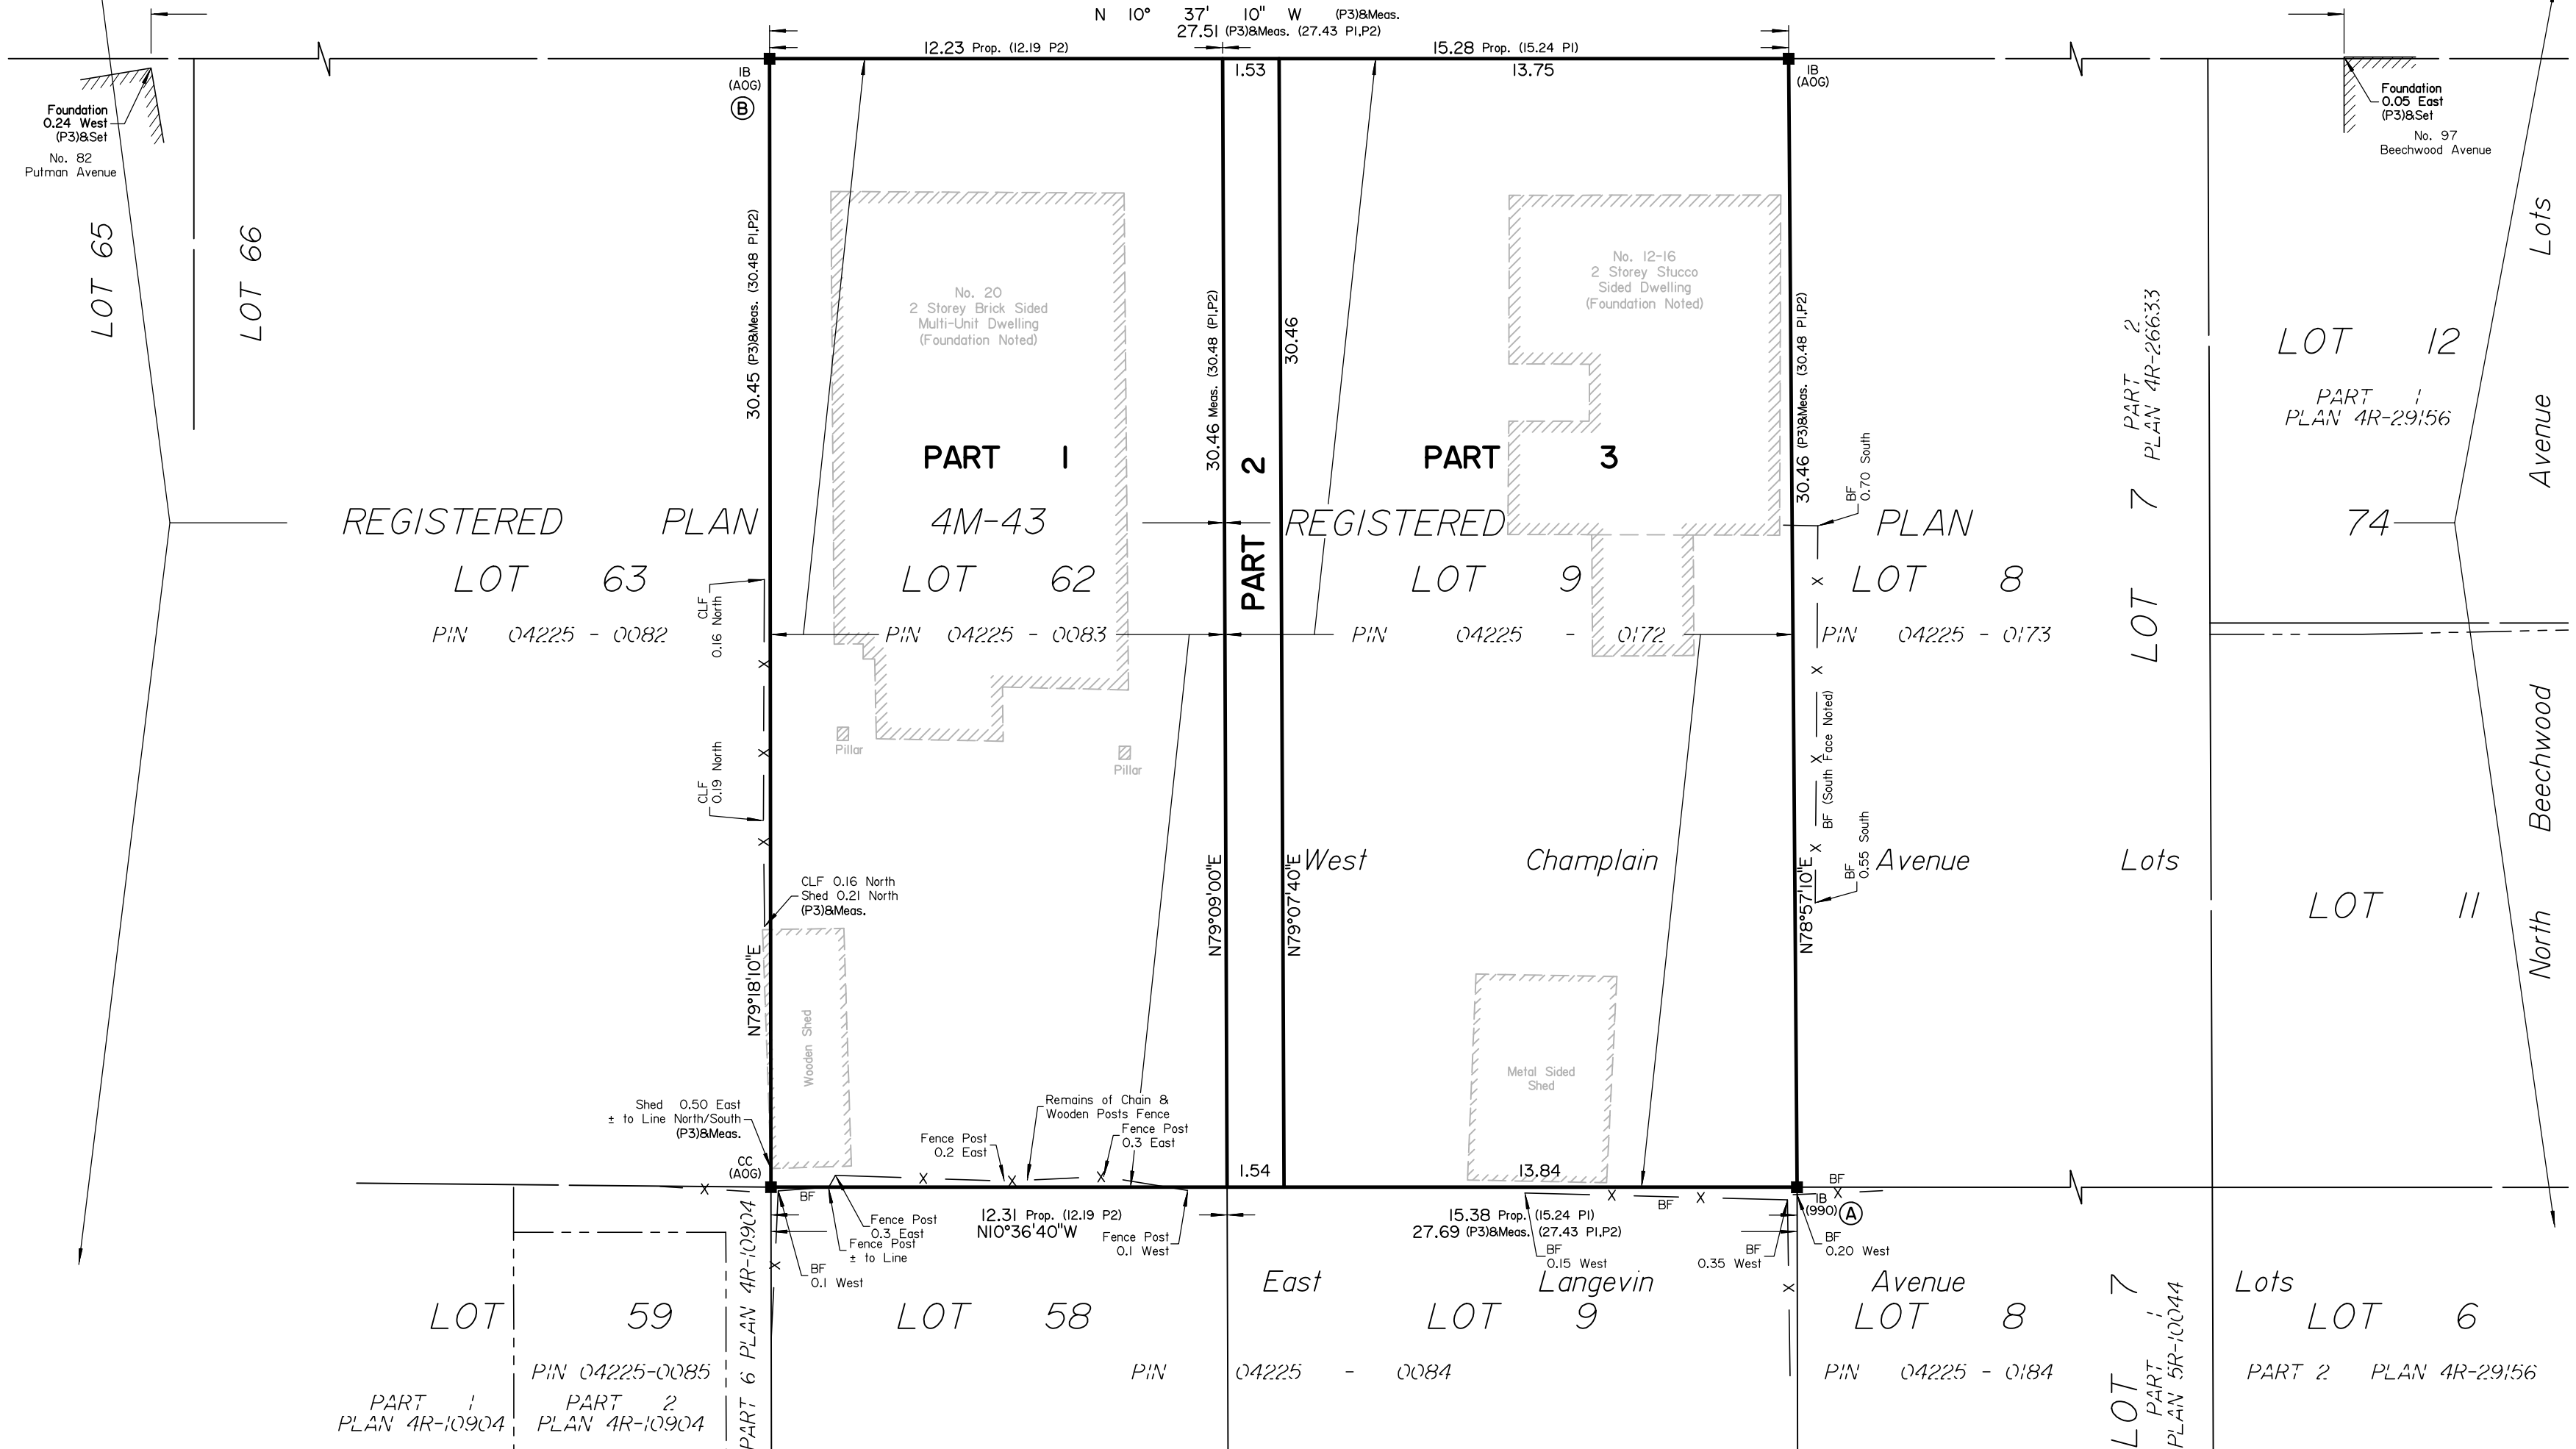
N 10° 37' 10" W (P3)&Meas.
27.51 (P3)&Meas. (27.43 P1,P2)
12.23 Prop. (12.19 P2)
15.28 Prop. (15.24 P1)
1.53
13.75
IB (AOG)
B
IB (AOG)
Foundation 0.24 West (P3)&Set
No. 82 Putman Avenue
Foundation 0.05 East (P3)&Set
No. 97 Beechwood Avenue
LOT 65
LOT 66
30.45 (P3)&Meas. (30.48 P1,P2)
No. 20 2 Storey Brick Sided Multi-Unit Dwelling (Foundation Noted)
30.46 Meas. (30.48 (P1,P2)
30.46
No. 12-16 2 Storey Stucco Sided Dwelling (Foundation Noted)
30.46 (P3)&Meas. (30.48 P1,P2)
LOT 12
PART 2 PLAN 4R-26633
PART 1 PLAN 4R-29156
Lots
Avenue
PART 1
PART 2
PART 3
BF 0.70 South
REGISTERED PLAN 4M-43
PART 2
REGISTERED PLAN 74
LOT 63
LOT 62
LOT 9
LOT 8
LOT 7
CLF 0.16 North
PIN 04225 - 0082
PIN 04225 - 0083
PIN 04225 - 0172
PIN 04225 - 0173
Pillar
Pillar
BF (South Face Noted)
Beechwood
CLF 0.19 North
West Champlain Avenue Lots
BF 0.55 South
N79°09'00"E
N79°07'40"E
N78°57'10"E
CLF 0.16 North Shed 0.21 North (P3)&Meas.
LOT 11
North
N79°18'10"E
Wooden Shed
Metal Sided Shed
Shed 0.50 East ± to Line North/South (P3)&Meas.
Remains of Chain & Wooden Posts Fence
Fence Post 0.3 East
Fence Post 0.2 East
CC (AOG)
1.54
13.84
BF
IB (990)
A
BF
Fence Post 0.3 East
Fence Post ± to Line
12.31 Prop. (12.19 P2)
N10°36'40"W
Fence Post 0.1 West
15.38 Prop. (15.24 P1)
27.69 (P3)&Meas. (27.43 P1,P2)
BF 0.15 West
BF 0.35 West
BF 0.20 West
BF
BF 0.1 West
East Langevin Avenue Lots
LOT 59
LOT 58
LOT 9
LOT 8
LOT 7
LOT 6
PART 6 PLAN 4R-10904
PIN 04225-0085
PIN 04225 - 0084
PIN 04225 - 0184
PART 1 PLAN 5R-10044
PART 2 PLAN 4R-29156
PART 1 PLAN 4R-10904
PART 2 PLAN 4R-10904